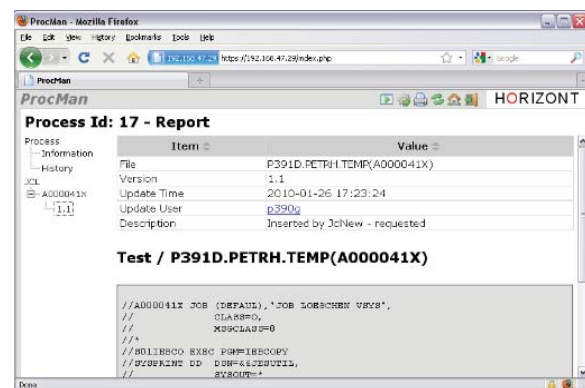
ProcMan - Mozilla Firefox

File Edit View History Bookmarks Tools Help

192.168.47.29 https://192.168.47.29/index.php

Google

ProcMan

ProcMan

HORIZONT

Process Id: 17 - Report

Process
Information
History
JCL
A000041X
1.1

| Item | Value |
|---|---|
| File | P391D.PETRH.TEMP(A000041X) |
| Version | 1.1 |
| Update Time | 2010-01-26 17:23:24 |
| Update User | p390g |
| Description | Inserted by JclNew - requested |

Test / P391D.PETRH.TEMP(A000041X)

//A000041X JOB (DEFAUL),'JOB LOBSCHEN VSVS',
// CLASS=O,
// MSGCLASS=0
//*
//S01IEBCO EXEC PGM=IEBCOPY
//SYSPRINT DD DSN=&&JESUTIL,
// SYSOUT=*

Done